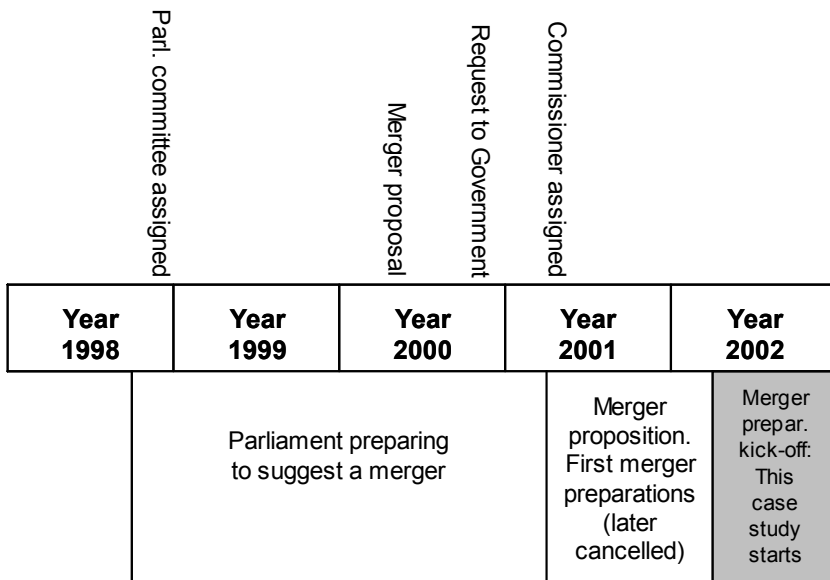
Parl. committee assigned

Merger proposal

Request to Government

Commissioner assigned

| Year 1998 | Year 1999 | Year 2000 | Year 2001 | Year 2002 |
|---|---|---|---|---|

Parliament preparing to suggest a merger

Merger proposition. First merger preparations (later cancelled)

Merger prepar. kick-off: This case study starts